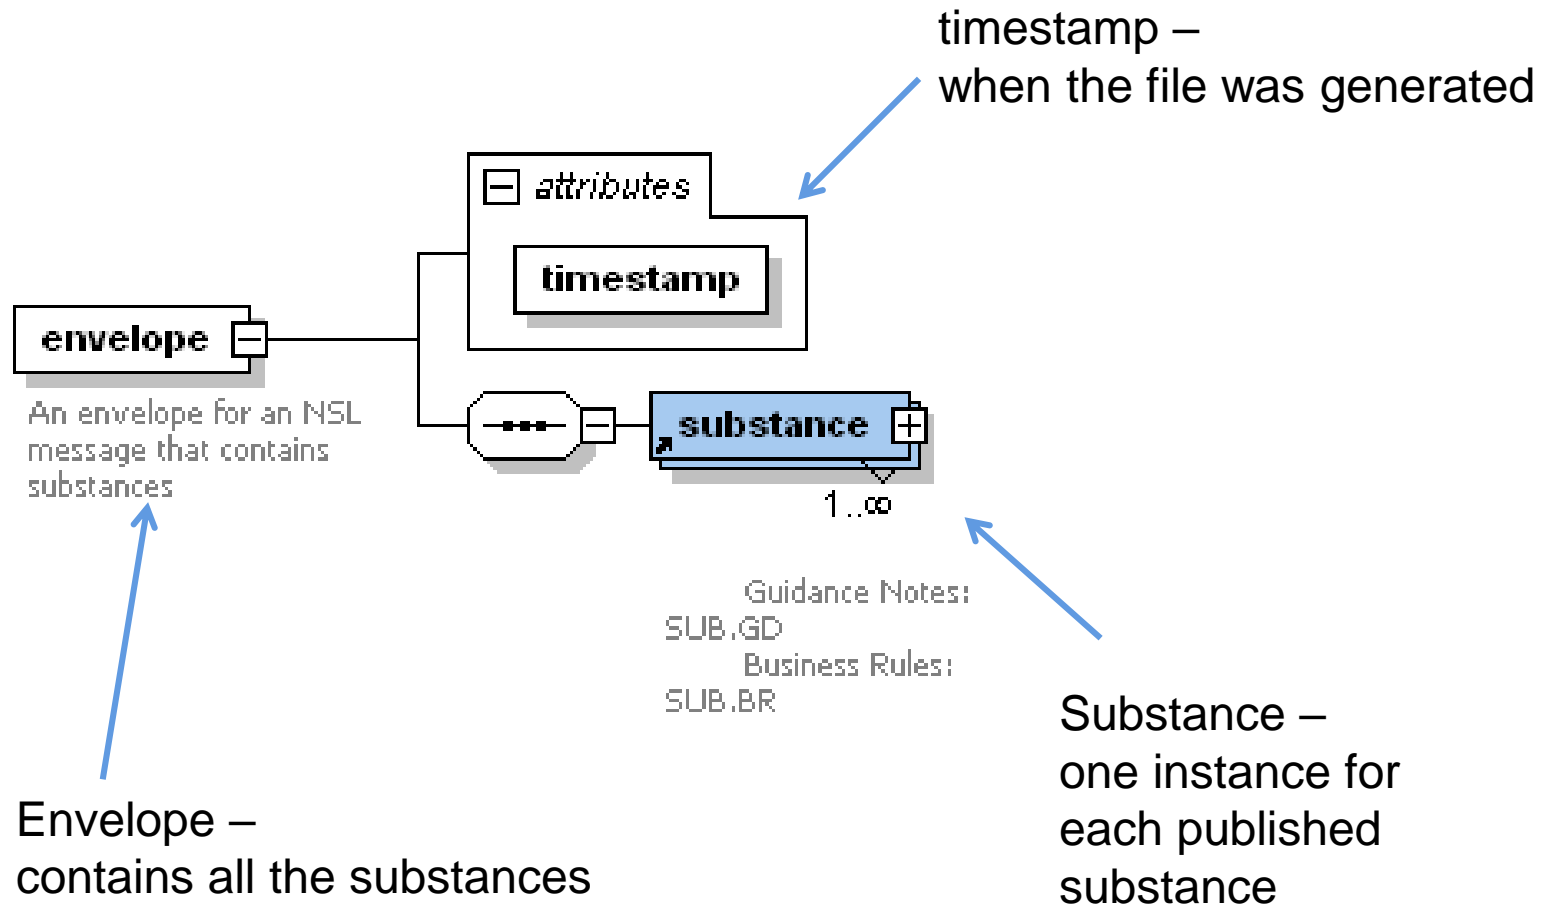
timestamp –
when the file was generated

attributes

timestamp

envelope

An envelope for an NSL message that contains substances

substance

1..∞

Guidance Notes:
SUB.GD
Business Rules:
SUB.BR

Substance –
one instance for each published substance

Envelope –
contains all the substances